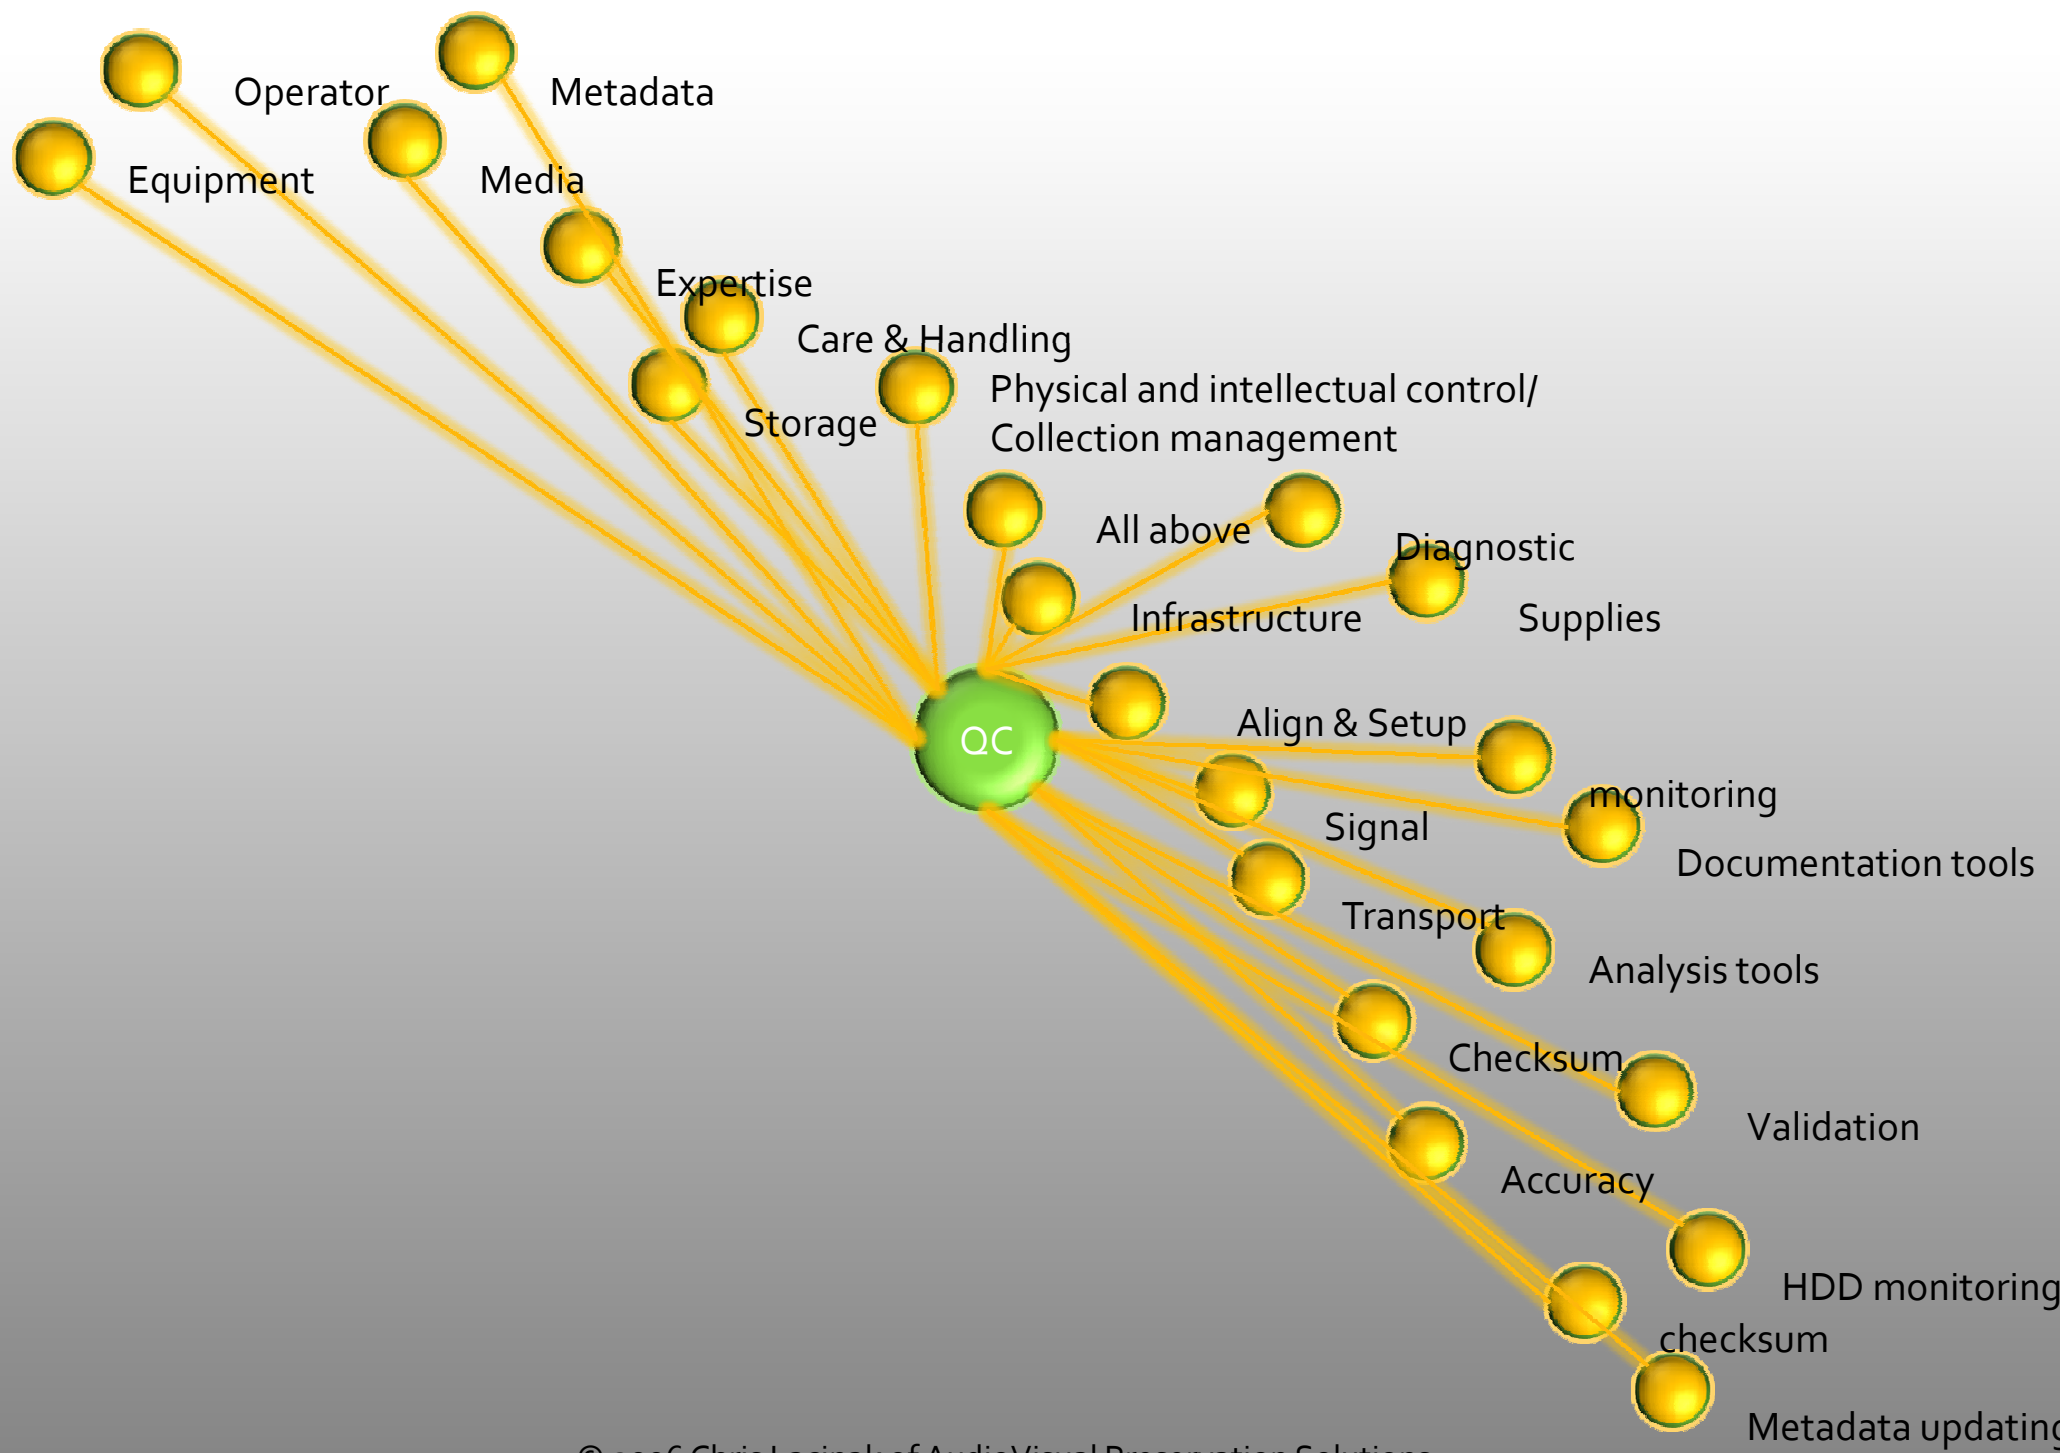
Operator

Metadata

Equipment

Media

Expertise

Care & Handling

Storage

Physical and intellectual control/ Collection management

All above

Diagnostic

Infrastructure

Supplies

QC

Align & Setup

monitoring

Signal

Documentation tools

Transport

Analysis tools

Checksum

Validation

Accuracy

HDD monitoring

checksum

Metadata updating

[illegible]